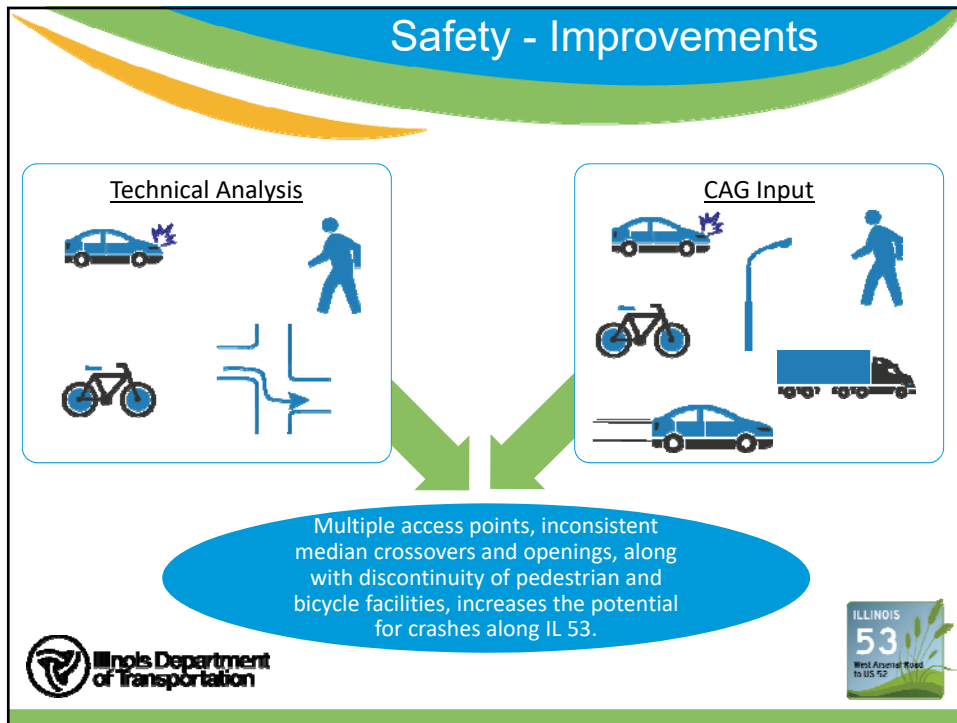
Safety - Improvements

Technical Analysis

CAG Input

Multiple access points, inconsistent median crossovers and openings, along with discontinuity of pedestrian and bicycle facilities, increases the potential for crashes along IL 53.

Illinois Department of Transportation

ILLINOIS
53
West Arsenal Road to US 52